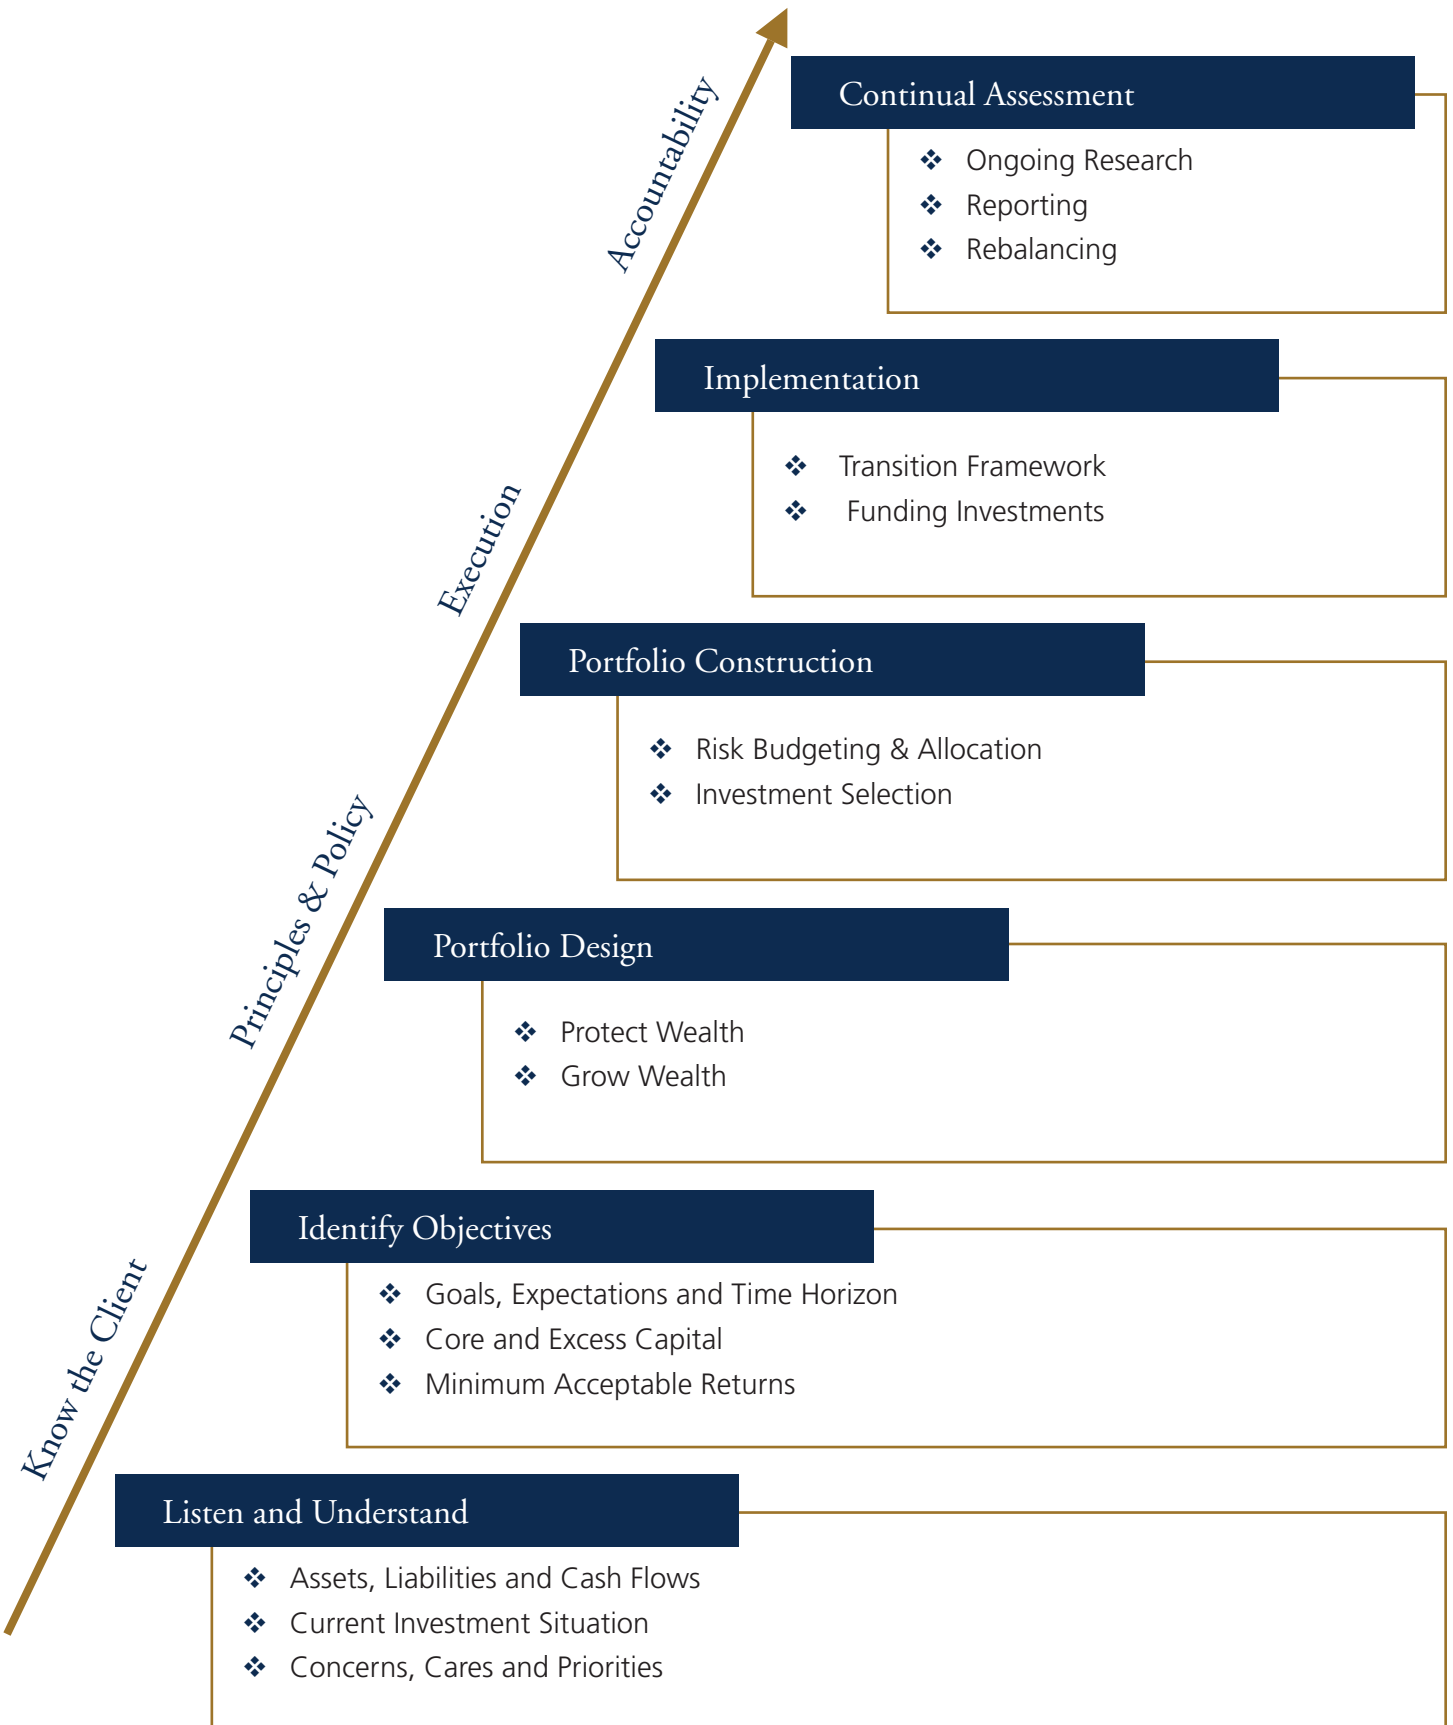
Accountability

Execution

Principles & Policy

Know the Client

Continual Assessment

❖ Ongoing Research
❖ Reporting
❖ Rebalancing

Implementation

❖ Transition Framework
❖ Funding Investments

Portfolio Construction

❖ Risk Budgeting & Allocation
❖ Investment Selection

Portfolio Design

❖ Protect Wealth
❖ Grow Wealth

Identify Objectives

❖ Goals, Expectations and Time Horizon
❖ Core and Excess Capital
❖ Minimum Acceptable Returns

Listen and Understand

❖ Assets, Liabilities and Cash Flows
❖ Current Investment Situation
❖ Concerns, Cares and Priorities